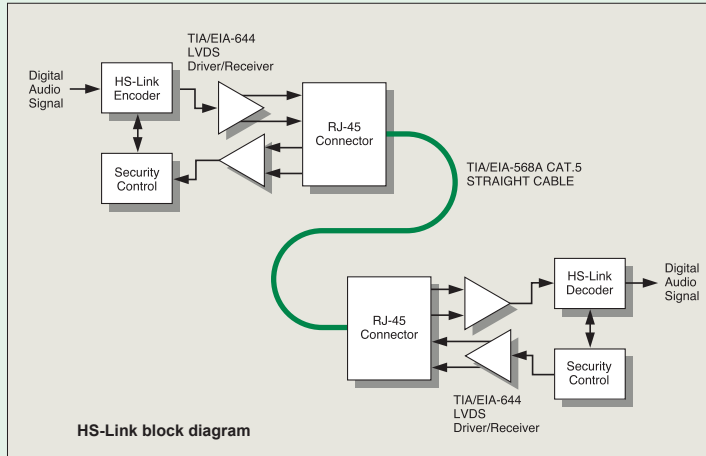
TIA/EIA-644
LVDS
Driver/Receiver

Digital
Audio
Signal

HS-Link
Encoder

RJ-45
Connector

Security
Control

TIA/EIA-568A CAT.5
STRAIGHT CABLE

HS-Link
Decoder

Digital
Audio
Signal

RJ-45
Connector

Security
Control

TIA/EIA-644
LVDS
Driver/Receiver

HS-Link block diagram